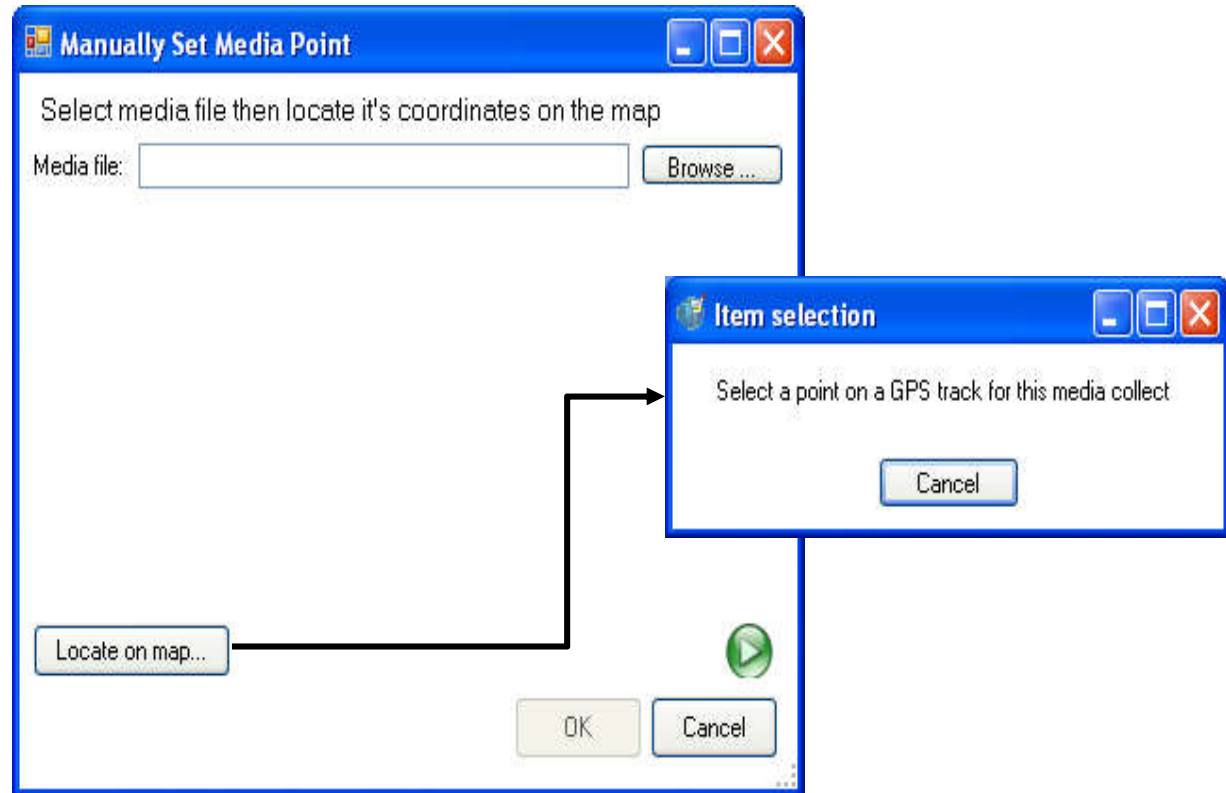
Manually Set Media Point

Select media file then locate it's coordinates on the map

Media file:

Browse ...

Locate on map...

OK

Cancel

Item selection

Select a point on a GPS track for this media collect

Cancel